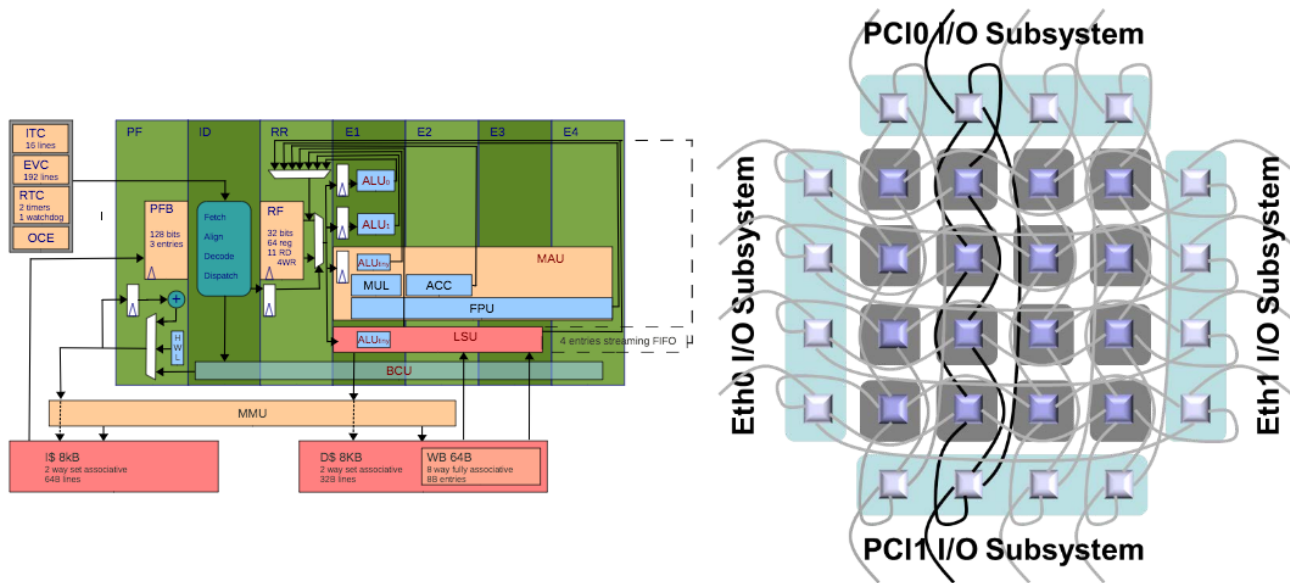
ITC
16 lines

EVC
192 lines

RTC
2 timers
1 watchdog

OCE

PF ID RR E1 E2 E3 E4

PFB
128 bits
3 entries

Fetch
Align
Decode
Dispatch

RF
32 bits
64 reg
11 RD
4WR

ALU0
ALU1
ALUtiny
MAU
MUL
ACC
FPU
ALUtiny
LSU
4 entries streaming FIFO

H
W
L

BCU

MMU

I$ 8kB
2 way set associative
64B lines

D$ 8KB
2 way set associative
32B lines

WB 64B
8 way fully associative
8B entries

PCI0 I/O Subsystem
Eth0 I/O Subsystem
Eth1 I/O Subsystem
PCI1 I/O Subsystem